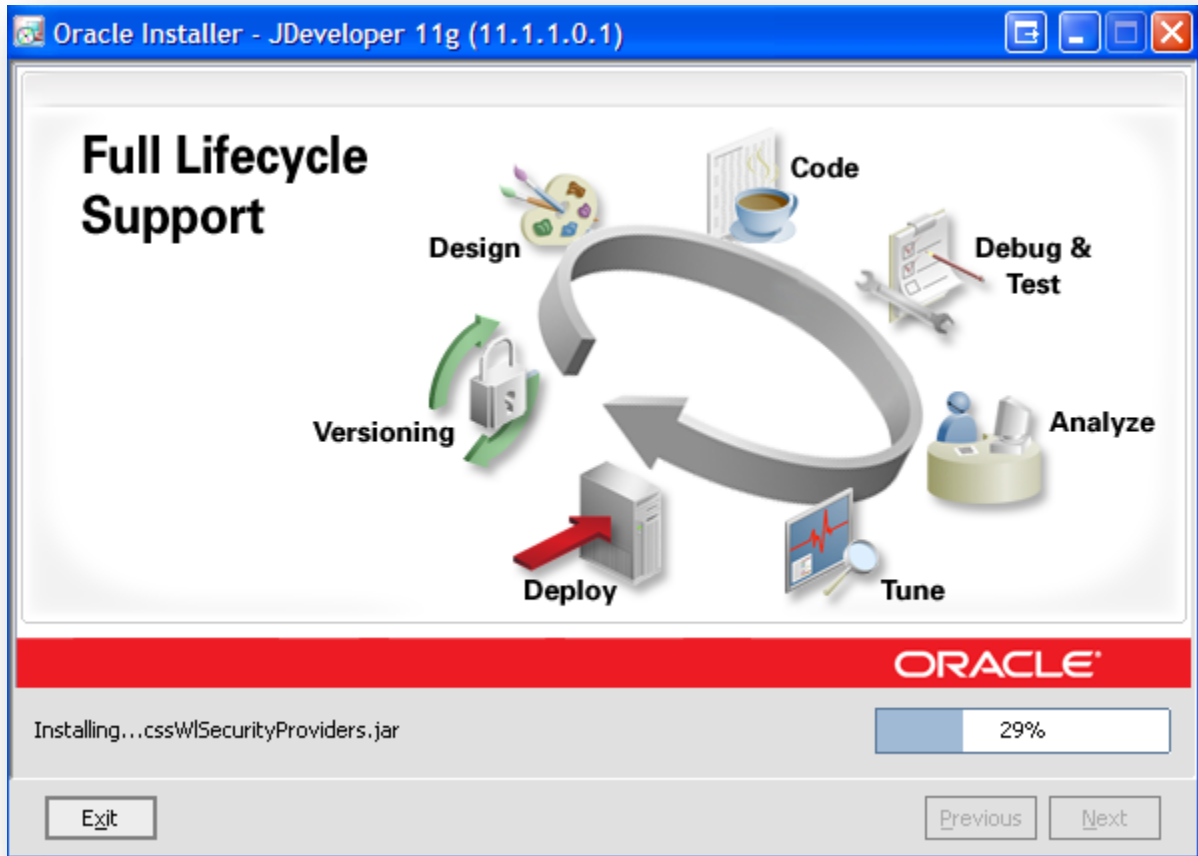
Oracle Installer - JDeveloper 11g (11.1.1.0.1)

Full Lifecycle Support

Code

Design

Debug & Test

Versioning

Analyze

Deploy

Tune

ORACLE

Installing...cssWlSecurityProviders.jar

29%

Exit

Previous

Next